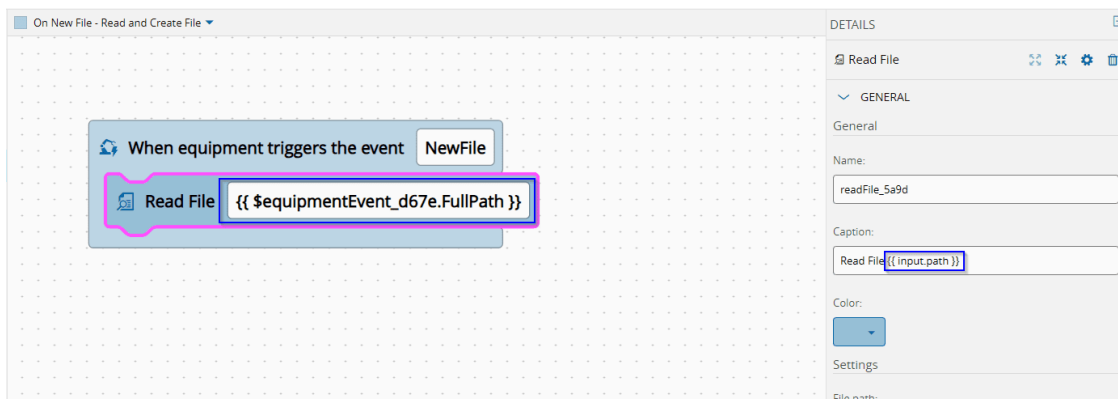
On New File - Read and Create File

When equipment triggers the event NewFile

Read File {{ $equipmentEvent_d67e.FullPath }}

DETAILS

Read File

GENERAL

General

Name:

readFile_5a9d

Caption:

Read File {{ input.path }}

Color:

Settings

File path: